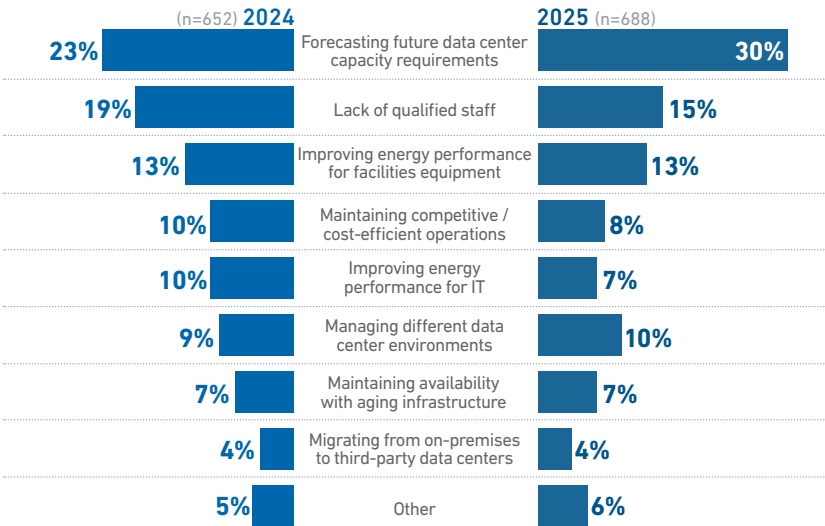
| (n=652) 2024 | | 2025 (n=688) |
|---|---|---|
| 23% | Forecasting future data center capacity requirements | 30% |
| 19% | Lack of qualified staff | 15% |
| 13% | Improving energy performance for facilities equipment | 13% |
| 10% | Maintaining competitive / cost-efficient operations | 8% |
| 10% | Improving energy performance for IT | 7% |
| 9% | Managing different data center environments | 10% |
| 7% | Maintaining availability with aging infrastructure | 7% |
| 4% | Migrating from on-premises to third-party data centers | 4% |
| 5% | Other | 6% |